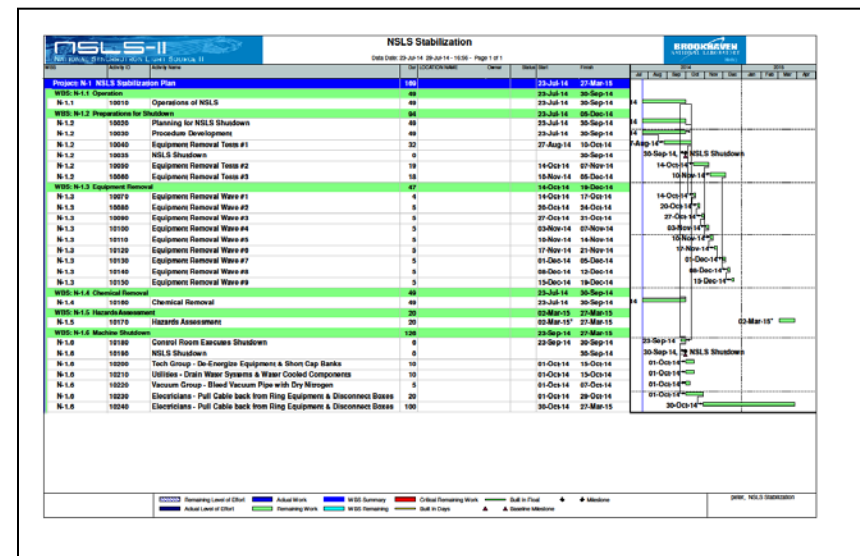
NSLS-II
NATIONAL SYNCHROTRON LIGHT SOURCE II

NSLS Stabilization
Data Date: 23-Jul-14 28-Jul-14 - 16:56 - Page 1 of 1

BROOKHAVEN NATIONAL LABORATORY

| WBS | Activity ID | Activity Name | Dur | LOCATION (label) | Owner | Status | Start | Finish |
|---|---|---|---|---|---|---|---|---|
| Project: N-1 NSLS Stabilization Plan | | | 189 | | | | 23-Jul-14 | 27-Mar-15 |
| WBS: N-1.1 Operation | | | 49 | | | | 23-Jul-14 | 30-Sep-14 |
| N-1.1 | 10010 | Operations of NSLS | 49 | | | | 23-Jul-14 | 30-Sep-14 |
| WBS: N-1.2 Preparations for Shutdown | | | 94 | | | | 23-Jul-14 | 05-Dec-14 |
| N-1.2 | 10020 | Planning for NSLS Shutdown | 49 | | | | 23-Jul-14 | 30-Sep-14 |
| N-1.2 | 10030 | Procedure Development | 49 | | | | 23-Jul-14 | 30-Sep-14 |
| N-1.2 | 10040 | Equipment Removal Tests #1 | 32 | | | | 27-Aug-14 | 10-Oct-14 |
| N-1.2 | 10035 | NSLS Shutdown | 0 | | | | | 30-Sep-14 |
| N-1.2 | 10050 | Equipment Removal Tests #2 | 18 | | | | 14-Oct-14 | 07-Nov-14 |
| N-1.2 | 10060 | Equipment Removal Tests #3 | 18 | | | | 10-Nov-14 | 05-Dec-14 |
| WBS: N-1.3 Equipment Removal | | | 47 | | | | 14-Oct-14 | 19-Dec-14 |
| N-1.3 | 10070 | Equipment Removal Wave #1 | 4 | | | | 14-Oct-14 | 17-Oct-14 |
| N-1.3 | 10080 | Equipment Removal Wave #2 | 5 | | | | 20-Oct-14 | 24-Oct-14 |
| N-1.3 | 10090 | Equipment Removal Wave #3 | 5 | | | | 27-Oct-14 | 31-Oct-14 |
| N-1.3 | 10100 | Equipment Removal Wave #4 | 5 | | | | 03-Nov-14 | 07-Nov-14 |
| N-1.3 | 10110 | Equipment Removal Wave #5 | 5 | | | | 10-Nov-14 | 14-Nov-14 |
| N-1.3 | 10120 | Equipment Removal Wave #6 | 5 | | | | 17-Nov-14 | 21-Nov-14 |
| N-1.3 | 10130 | Equipment Removal Wave #7 | 5 | | | | 01-Dec-14 | 05-Dec-14 |
| N-1.3 | 10140 | Equipment Removal Wave #8 | 5 | | | | 08-Dec-14 | 12-Dec-14 |
| N-1.3 | 10150 | Equipment Removal Wave #9 | 5 | | | | 15-Dec-14 | 19-Dec-14 |
| WBS: N-1.4 Chemical Removal | | | 49 | | | | 23-Jul-14 | 30-Sep-14 |
| N-1.4 | 10160 | Chemical Removal | 49 | | | | 23-Jul-14 | 30-Sep-14 |
| WBS: N-1.5 Hazards Assessment | | | 20 | | | | 02-Mar-15 | 27-Mar-15 |
| N-1.5 | 10170 | Hazards Assessment | 20 | | | | 02-Mar-15* | 27-Mar-15 |
| WBS: N-1.6 Machine Shutdown | | | 120 | | | | 23-Sep-14 | 27-Mar-15 |
| N-1.6 | 10180 | Control Room Executes Shutdown | 6 | | | | 23-Sep-14 | 30-Sep-14 |
| N-1.6 | 10190 | NSLS Shutdown | 0 | | | | | 30-Sep-14 |
| N-1.6 | 10200 | Tech Group - De-Energize Equipment & Short Cap Banks | 10 | | | | 01-Oct-14 | 15-Oct-14 |
| N-1.6 | 10210 | Utilities - Drain Water Systems & Water Cooled Components | 10 | | | | 01-Oct-14 | 15-Oct-14 |
| N-1.6 | 10220 | Vacuum Group - Bleed Vacuum Pipe with Dry Nitrogen | 5 | | | | 01-Oct-14 | 07-Oct-14 |
| N-1.6 | 10230 | Electricians - Pull Cable back from Ring Equipment & Disconnect Boxes | 20 | | | | 01-Oct-14 | 29-Oct-14 |
| N-1.6 | 10240 | Electricians - Pull Cable back from Ring Equipment & Disconnect Boxes | 100 | | | | 30-Oct-14 | 27-Mar-15 |

2014 2015
Jul Aug Sep Oct Nov Dec Jan Feb Mar Apr

14
14
14
7-Aug-14
30-Sep-14, NSLS Shutdown
14-Oct-14
10-Nov-14
14-Oct-14
20-Oct-14
27-Oct-14
03-Nov-14
10-Nov-14
17-Nov-14
01-Dec-14
08-Dec-14
15-Dec-14
14
02-Mar-15*
23-Sep-14
30-Sep-14, NSLS Shutdown
01-Oct-14
01-Oct-14
01-Oct-14
01-Oct-14
30-Oct-14

Remaining Level of Effort | Actual Work | WBS Summary | Critical Remaining Work | Built In Float | Milestone
Actual Level of Effort | Remaining Work | WBS Remaining | Built In Days | Baseline Milestone

peter, NSLS Stabilization